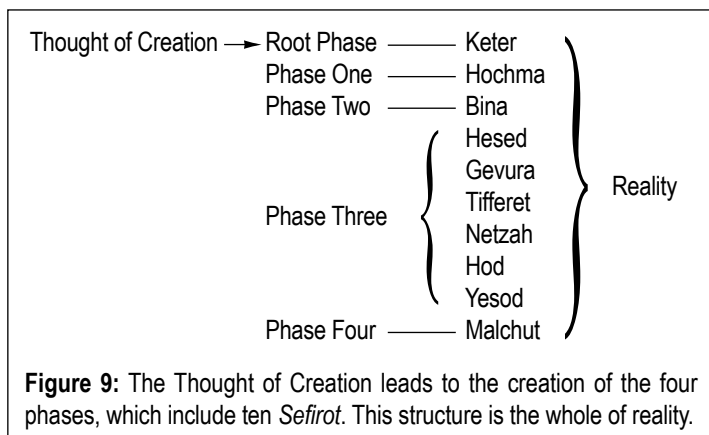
Thought of Creation → Root Phase — Keter
Phase One — Hochma
Phase Two — Bina
Phase Three
Hesed
Gevura
Tifferet
Netzah
Hod
Yesod
Phase Four — Malchut
Reality

**Figure 9:** The Thought of Creation leads to the creation of the four phases, which include ten *Sefirot*. This structure is the whole of reality.